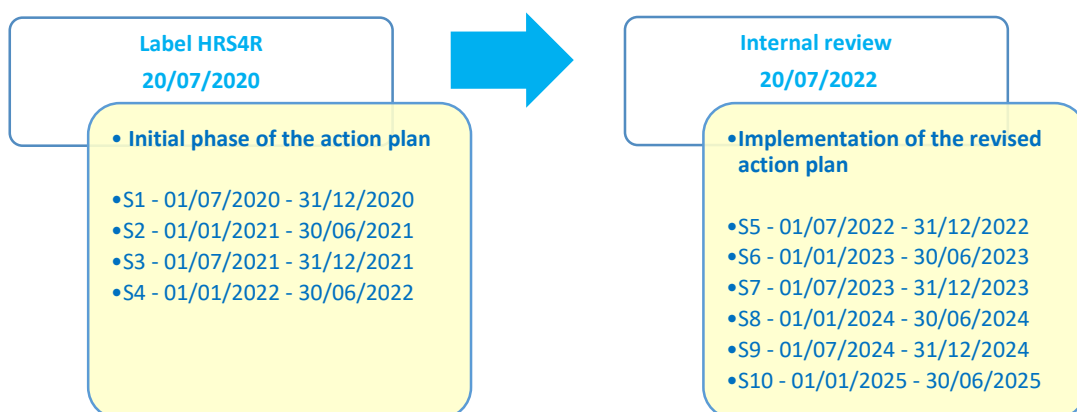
Label HRS4R
20/07/2020

• Initial phase of the action plan

•S1 - 01/07/2020 - 31/12/2020
•S2 - 01/01/2021 - 30/06/2021
•S3 - 01/07/2021 - 31/12/2021
•S4 - 01/01/2022 - 30/06/2022

Internal review
20/07/2022

•Implementation of the revised action plan

•S5 - 01/07/2022 - 31/12/2022
•S6 - 01/01/2023 - 30/06/2023
•S7 - 01/07/2023 - 31/12/2023
•S8 - 01/01/2024 - 30/06/2024
•S9 - 01/07/2024 - 31/12/2024
•S10 - 01/01/2025 - 30/06/2025